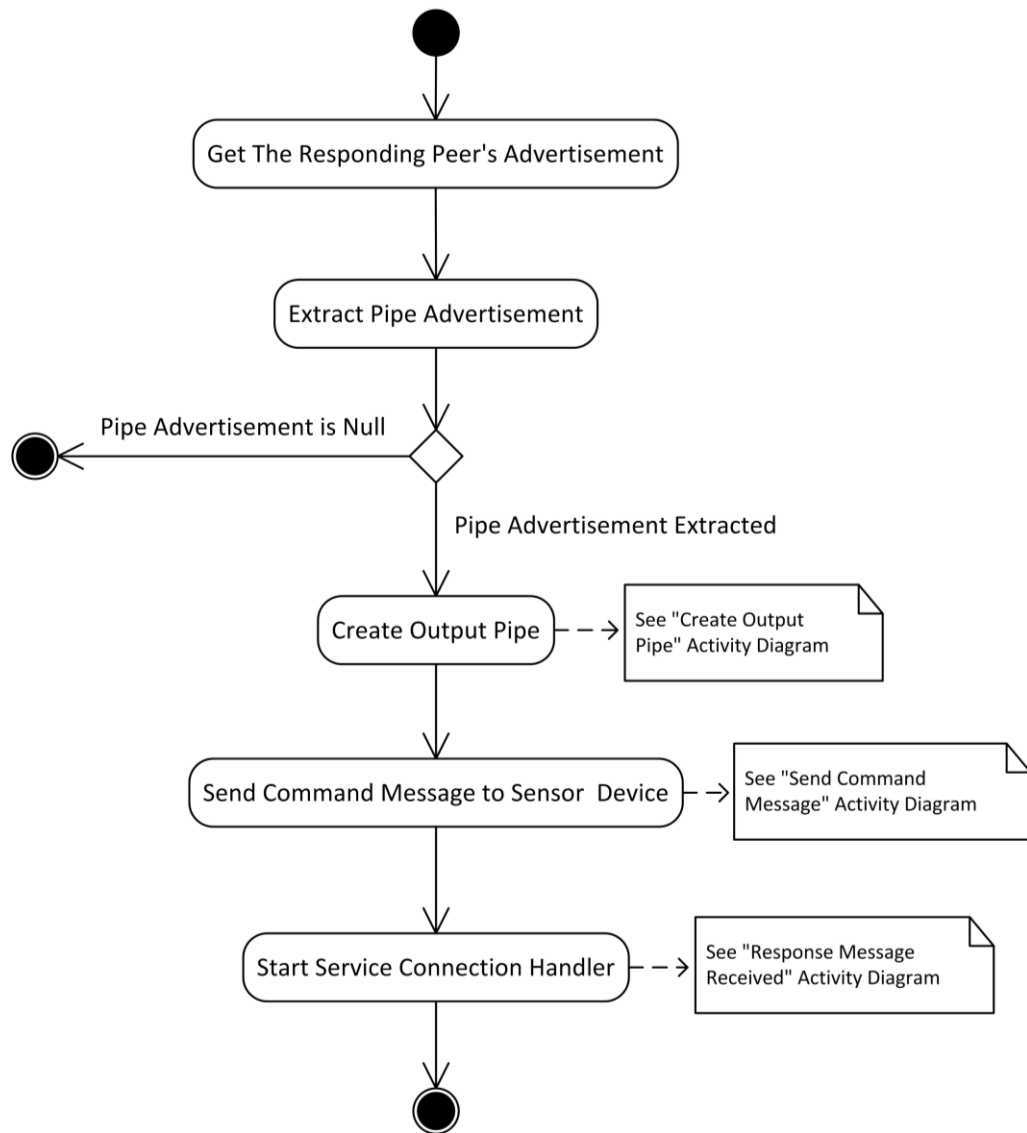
Get The Responding Peer's Advertisement

Extract Pipe Advertisement

Pipe Advertisement is Null

Pipe Advertisement Extracted

Create Output Pipe

See "Create Output Pipe" Activity Diagram

Send Command Message to Sensor Device

See "Send Command Message" Activity Diagram

Start Service Connection Handler

See "Response Message Received" Activity Diagram